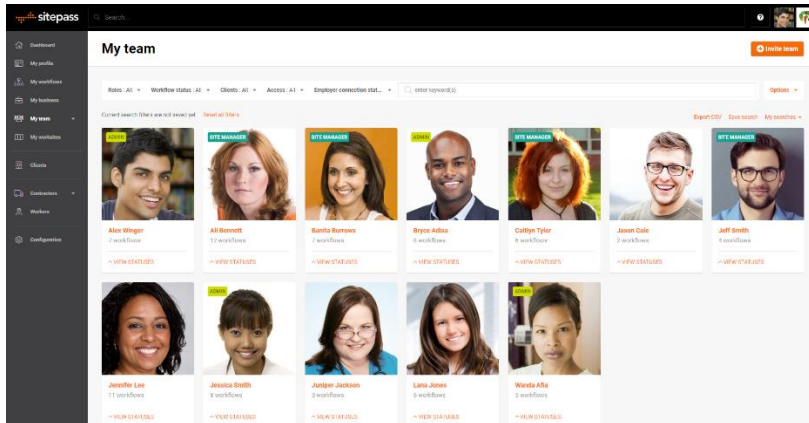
sitepass

Search...

Dashboard
My profile
My workflows
My business
My team
My worksites
Clients
Contractors
Workers
Configuration

My team

Invite team

Roles : All
Workflow status : All
Clients : All
Access : All
Employer connection stat...
enter keyword(s)
Options

Current search filters are not saved yet
Reset all filters

Export CSV
Save search
My searches

ADMIN
Alex Winger
7 workflows
VIEW STATUSES

SITE MANAGER
Ali Bennett
12 workflows
VIEW STATUSES

SITE MANAGER
Banita Burrows
7 workflows
VIEW STATUSES

ADMIN
Bryce Adiss
6 workflows
VIEW STATUSES

SITE MANAGER
Caitlyn Tyler
6 workflows
VIEW STATUSES

Jason Cole
2 workflows
VIEW STATUSES

SITE MANAGER
Jeff Smith
4 workflows
VIEW STATUSES

Jennifer Lee
11 workflows
VIEW STATUSES

ADMIN
Jessica Smith
8 workflows
VIEW STATUSES

Juniper Jackson
3 workflows
VIEW STATUSES

Lana Jones
5 workflows
VIEW STATUSES

ADMIN
Wanda Afia
3 workflows
VIEW STATUSES